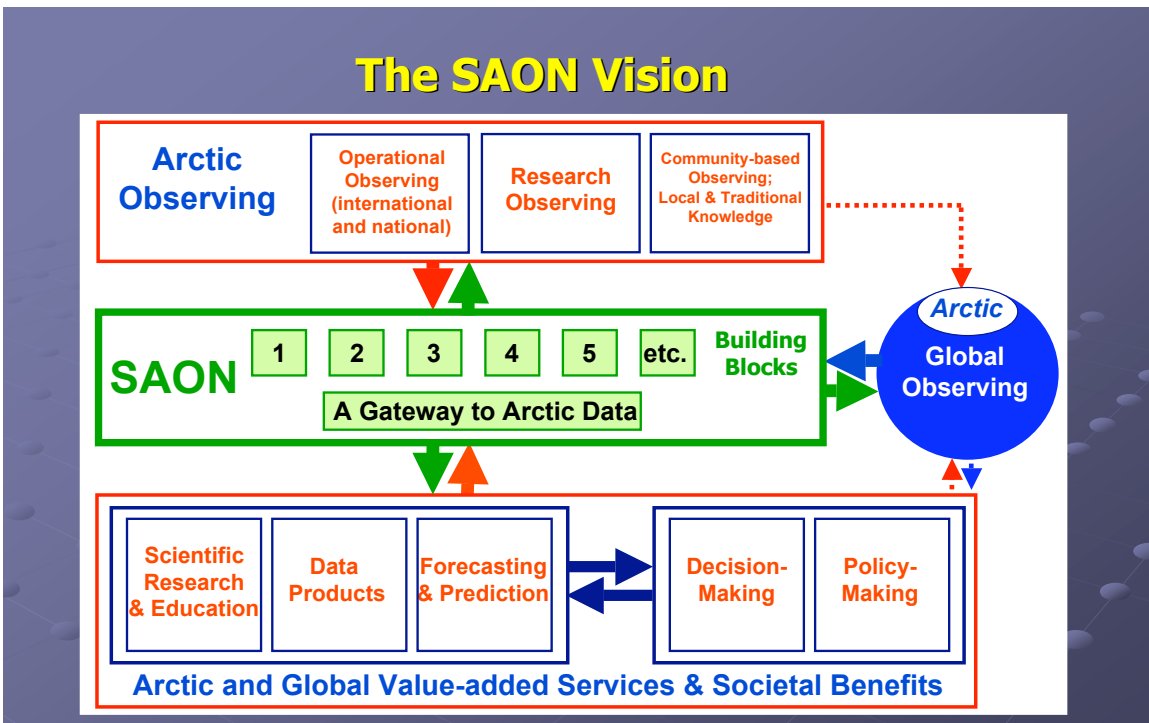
The SAON Vision

Arctic Observing

Operational Observing (international and national)

Research Observing

Community-based Observing; Local & Traditional Knowledge

SAON

1

2

3

4

5

etc.

Building Blocks

A Gateway to Arctic Data

Arctic

Global Observing

Scientific Research & Education

Data Products

Forecasting & Prediction

Decision-Making

Policy-Making

Arctic and Global Value-added Services & Societal Benefits